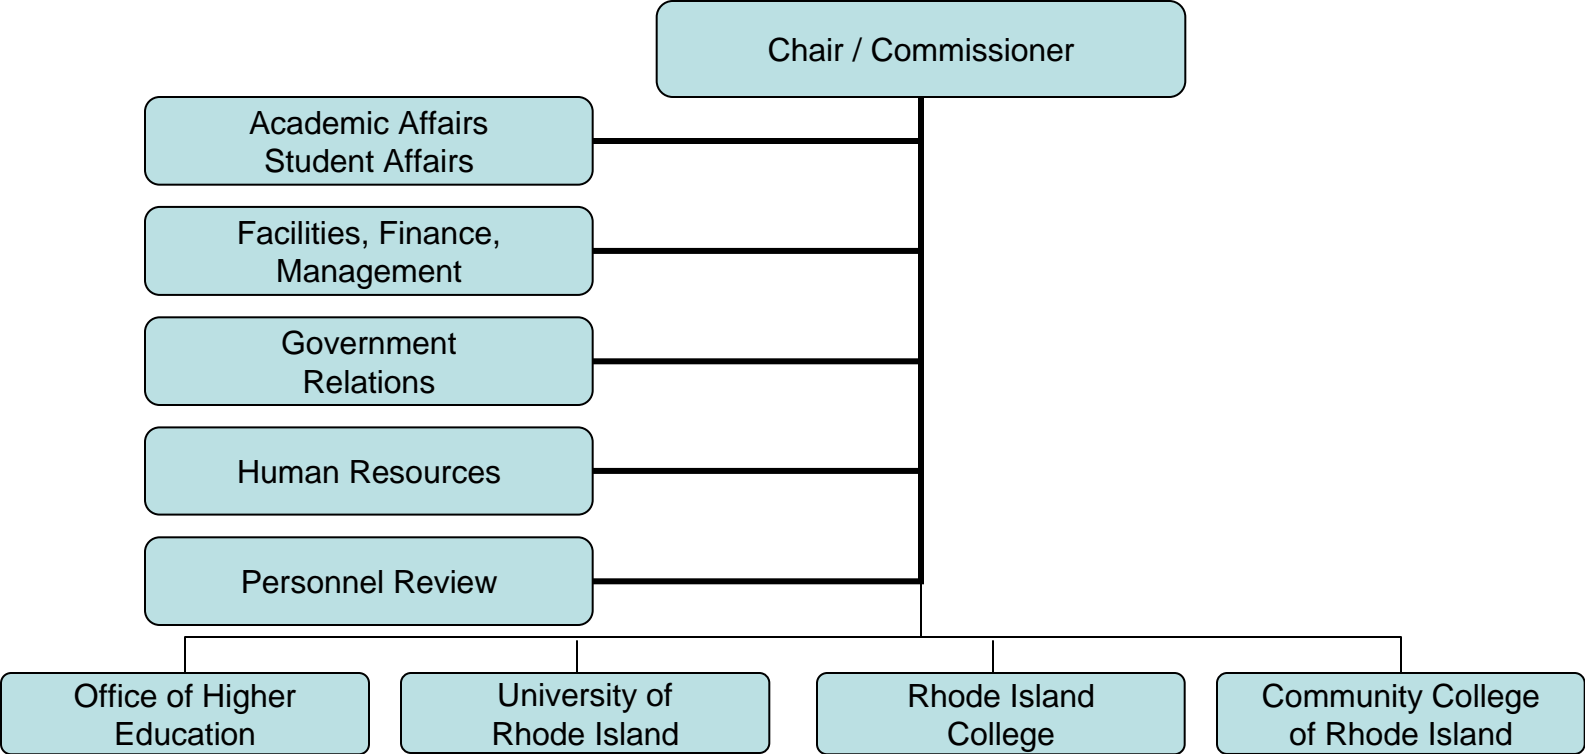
Chair / Commissioner

Academic Affairs
Student Affairs

Facilities, Finance, Management

Government Relations

Human Resources

Personnel Review

Office of Higher Education

University of Rhode Island

Rhode Island College

Community College of Rhode Island